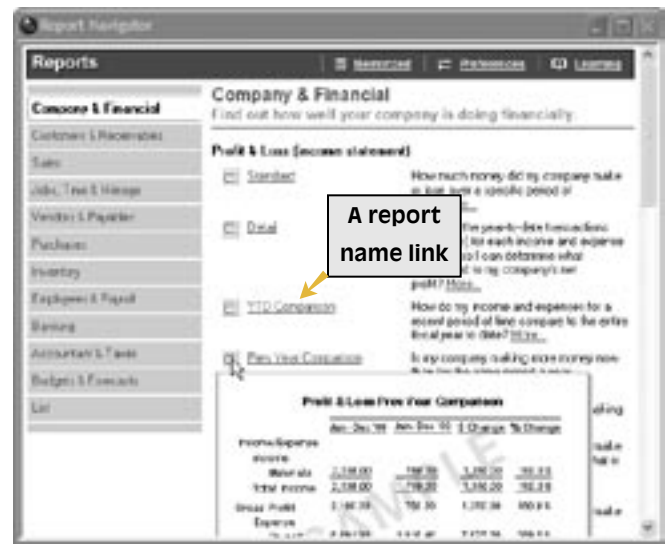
Report Navigator

Reports

Memorized | Preferences | Learning

Company & Financial

Customers & Receivables

Sales

Jobs, Time & Mileage

Vendors & Payables

Purchases

Inventory

Employees & Payroll

Banking

Accountant & Taxes

Budgets & Forecasts

List

Company & Financial

Find out how well your company is doing financially

Profit & Loss (income statement)

Standard

How much money did my company make or lose over a specific period of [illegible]

Detail

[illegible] year-to-date transactions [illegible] for each income and expense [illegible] so I can determine what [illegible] to my company's net profit? More...

A report name link

YTD Comparison

How do my income and expenses for a recent period of time compare to the entire fiscal year to date? More...

Prev Year Comparison

Is my company making more money now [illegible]

Profit & Loss Prev Year Comparison

| | Jan - Dec '06 | Jan - Dec '05 | $ Change | % Change |
|---|---|---|---|---|
| Income/Expense | | | | |
| Income | | | | |
| Materials | 2,198.00 | 798.00 | 1,400.00 | 102.0 |
| Total Income | 2,198.00 | 798.00 | 1,400.00 | 102.0 |
| Gross Profit | 2,198.00 | 798.00 | 1,400.00 | 102.0 |
| Expense | | | | |

SAMPLE